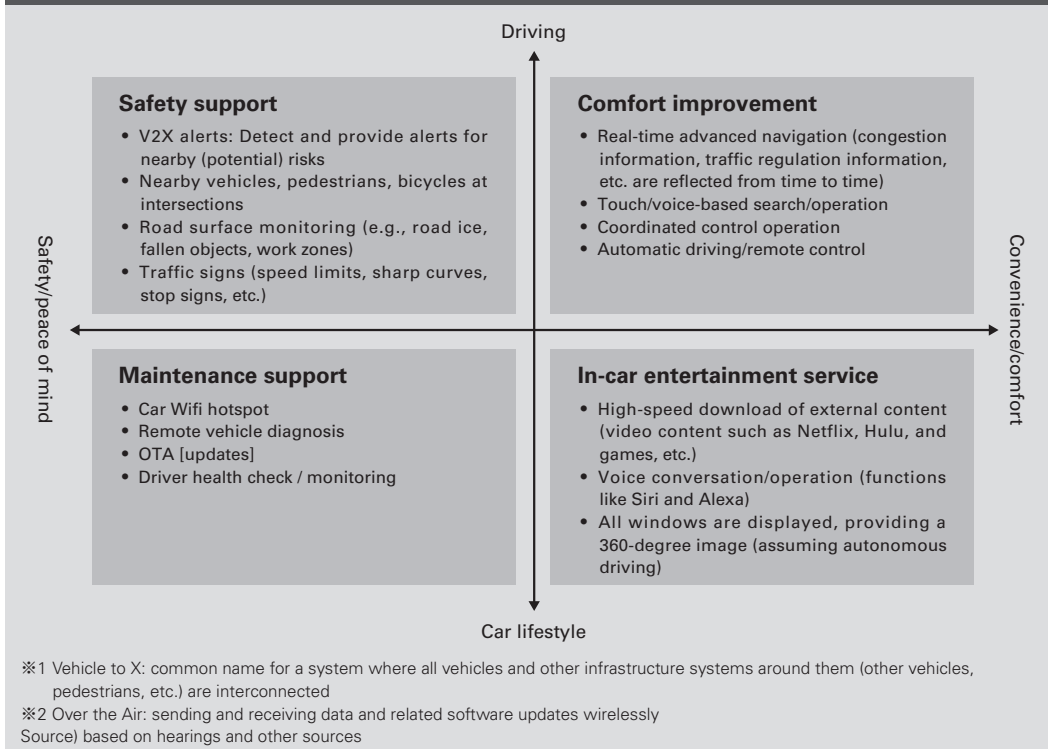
Driving

**Safety support**
- V2X alerts: Detect and provide alerts for nearby (potential) risks
- Nearby vehicles, pedestrians, bicycles at intersections
- Road surface monitoring (e.g., road ice, fallen objects, work zones)
- Traffic signs (speed limits, sharp curves, stop signs, etc.)

**Comfort improvement**
- Real-time advanced navigation (congestion information, traffic regulation information, etc. are reflected from time to time)
- Touch/voice-based search/operation
- Coordinated control operation
- Automatic driving/remote control

Safety/peace of mind

Convenience/comfort

**Maintenance support**
- Car Wifi hotspot
- Remote vehicle diagnosis
- OTA [updates]
- Driver health check / monitoring

**In-car entertainment service**
- High-speed download of external content (video content such as Netflix, Hulu, and games, etc.)
- Voice conversation/operation (functions like Siri and Alexa)
- All windows are displayed, providing a 360-degree image (assuming autonomous driving)

Car lifestyle

※1 Vehicle to X: common name for a system where all vehicles and other infrastructure systems around them (other vehicles, pedestrians, etc.) are interconnected
※2 Over the Air: sending and receiving data and related software updates wirelessly
Source) based on hearings and other sources